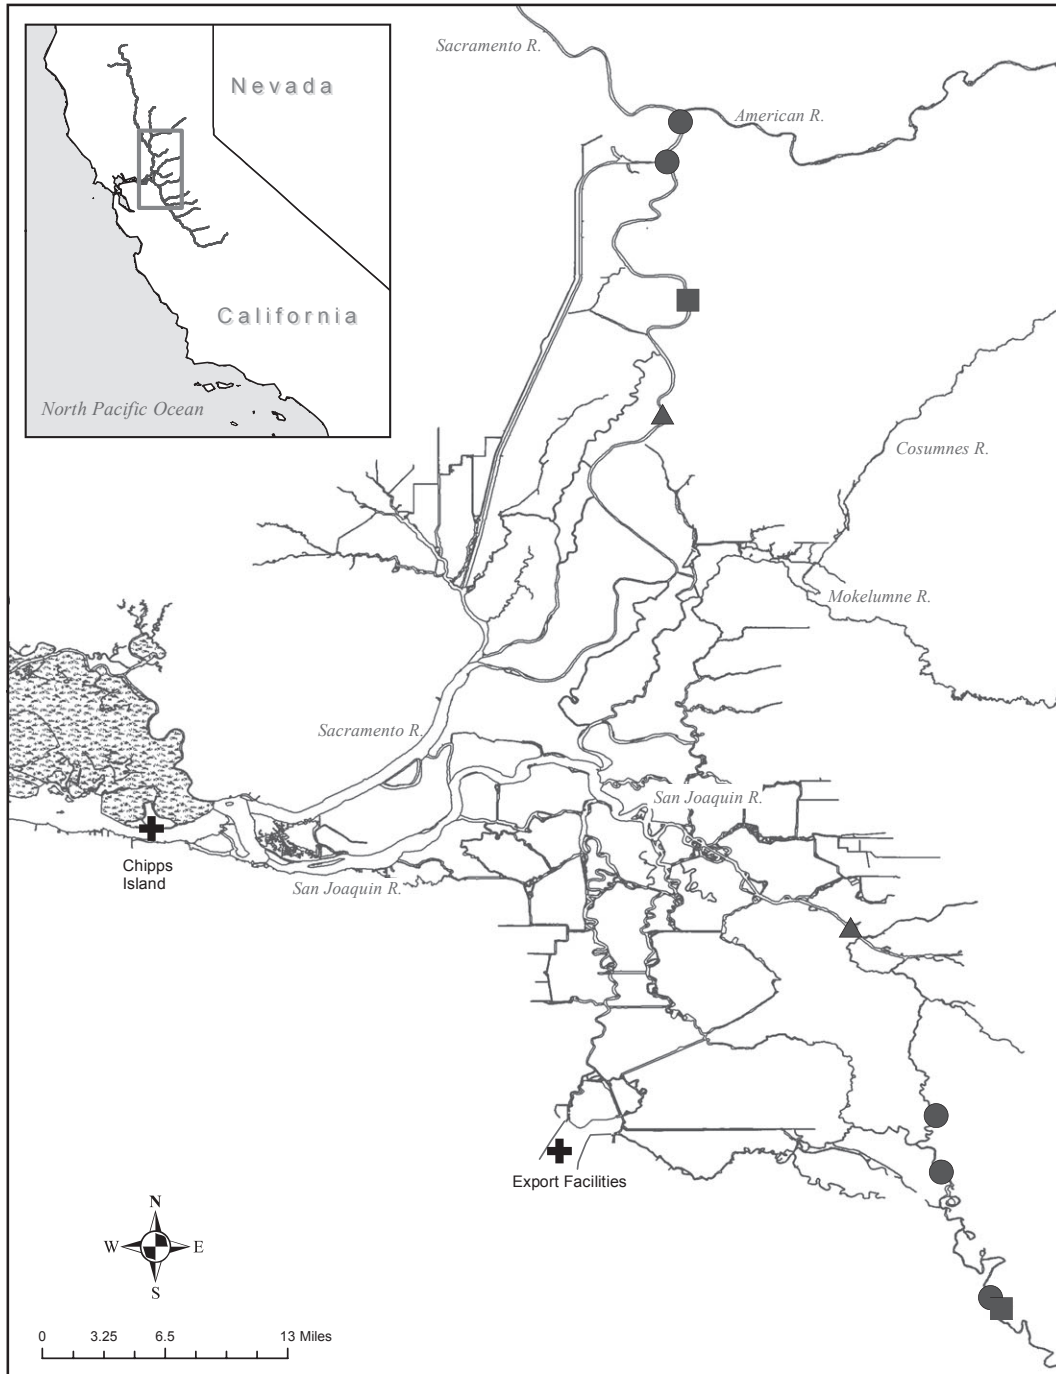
Nevada

California

North Pacific Ocean

Sacramento R.

American R.

Cosumnes R.

Mokelumne R.

Sacramento R.

San Joaquin R.

Chipps Island

San Joaquin R.

Export Facilities

N
W E
S

0 3.25 6.5 13 Miles